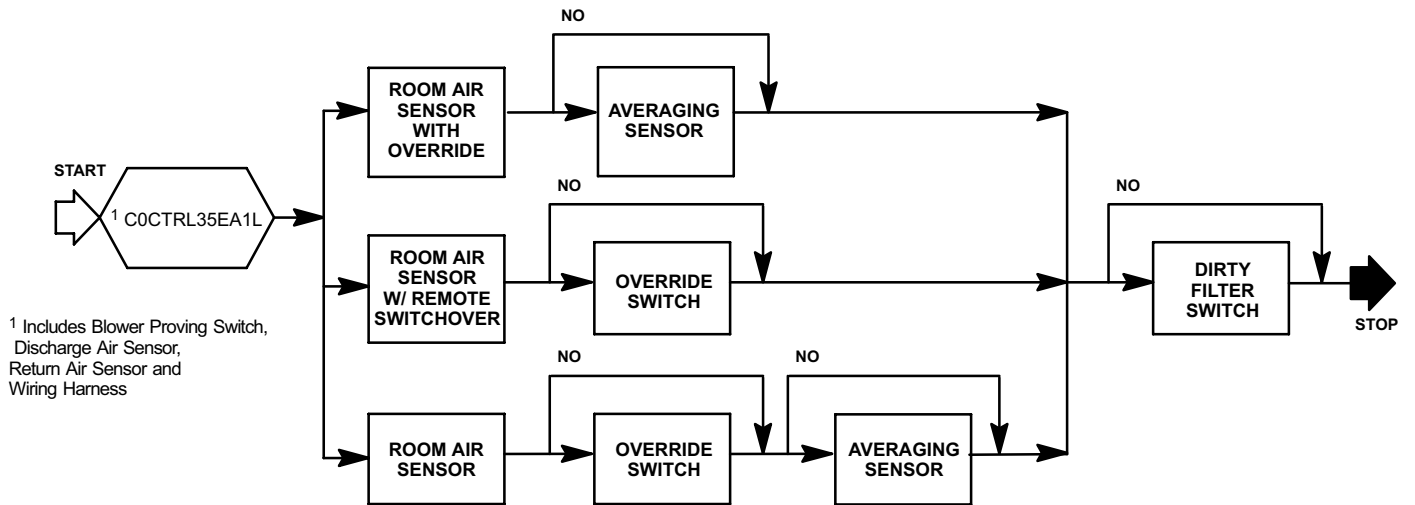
START

$^1$ C0CTRL35EA1L

$^1$ Includes Blower Proving Switch, Discharge Air Sensor, Return Air Sensor and Wiring Harness

NO

ROOM AIR SENSOR WITH OVERRIDE

AVERAGING SENSOR

NO

ROOM AIR SENSOR W/ REMOTE SWITCHOVER

OVERRIDE SWITCH

NO

NO

ROOM AIR SENSOR

OVERRIDE SWITCH

AVERAGING SENSOR

NO

DIRTY FILTER SWITCH

STOP